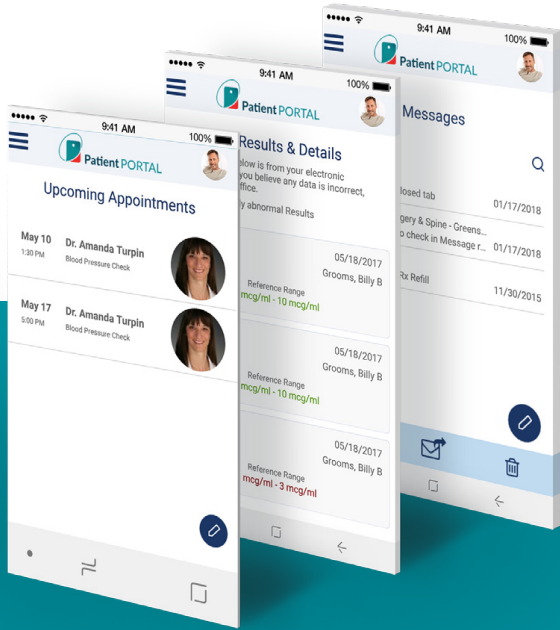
9:41 AM
100%
Patient PORTAL
Upcoming Appointments
May 10
1:30 PM
Dr. Amanda Turpin
Blood Pressure Check
May 17
5:00 PM
Dr. Amanda Turpin
Blood Pressure Check

9:41 AM
100%
Patient PORTAL
Results & Details
elow is from your electronic
you believe any data is incorrect,
office.
y abnormal Results
05/18/2017
Grooms, Billy B
Reference Range
mcg/ml - 10 mcg/ml
05/18/2017
Grooms, Billy B
Reference Range
mcg/ml - 10 mcg/ml
05/18/2017
Grooms, Billy B
Reference Range
mcg/ml - 3 mcg/ml

9:41 AM
100%
Patient PORTAL
Messages
losed tab
01/17/2018
gery & Spine - Greens...
o check in Message r...
01/17/2018
Rx Refill
11/30/2015